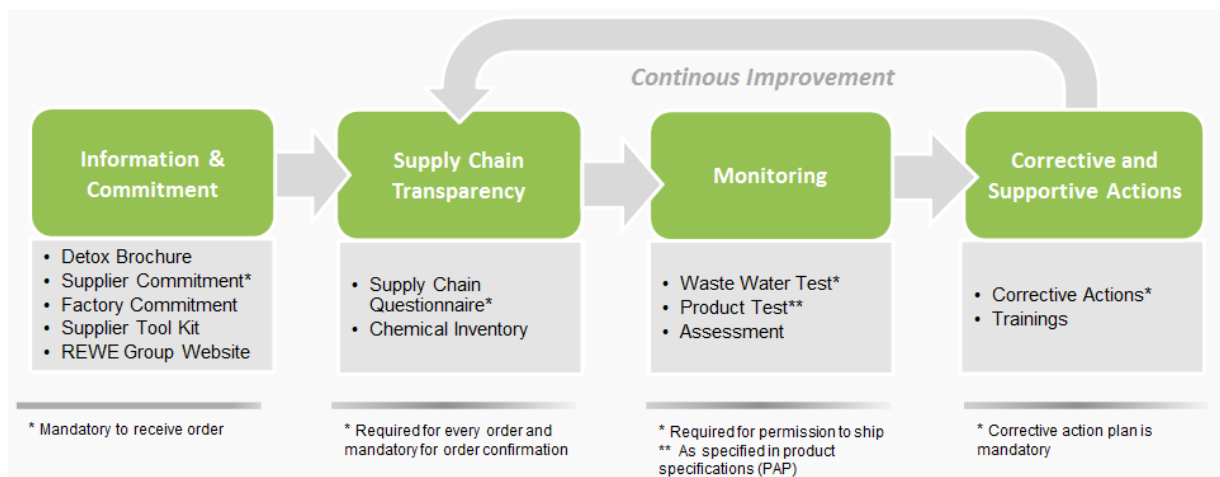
Continous Improvement

Information & Commitment

- Detox Brochure
- Supplier Commitment*
- Factory Commitment
- Supplier Tool Kit
- REWE Group Website

* Mandatory to receive order

Supply Chain Transparency

- Supply Chain Questionnaire*
- Chemical Inventory

* Required for every order and mandatory for order confirmation

Monitoring

- Waste Water Test*
- Product Test**
- Assessment

* Required for permission to ship
** As specified in product specifications (PAP)

Corrective and Supportive Actions

- Corrective Actions*
- Trainings

* Corrective action plan is mandatory